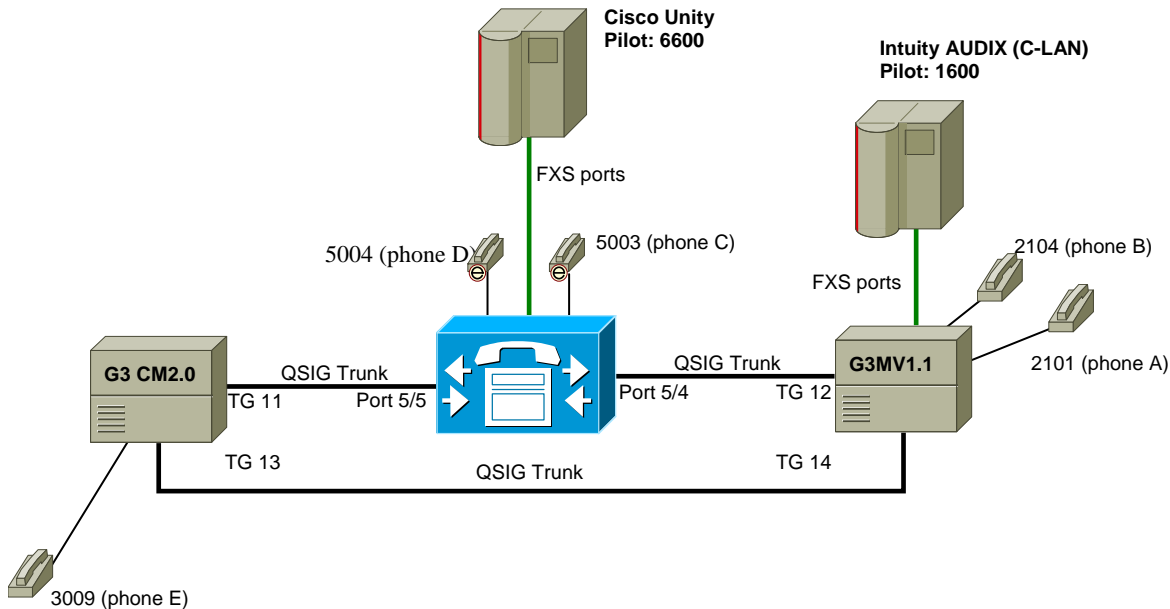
Cisco Unity
Pilot: 6600

Intuity AUDIX (C-LAN)
Pilot: 1600

FXS ports

5004 (phone D)

5003 (phone C)

2104 (phone B)

FXS ports

2101 (phone A)

G3 CM2.0

QSIG Trunk

TG 11

Port 5/5

Port 5/4

QSIG Trunk

TG 12

G3MV1.1

TG 13

QSIG Trunk

TG 14

3009 (phone E)